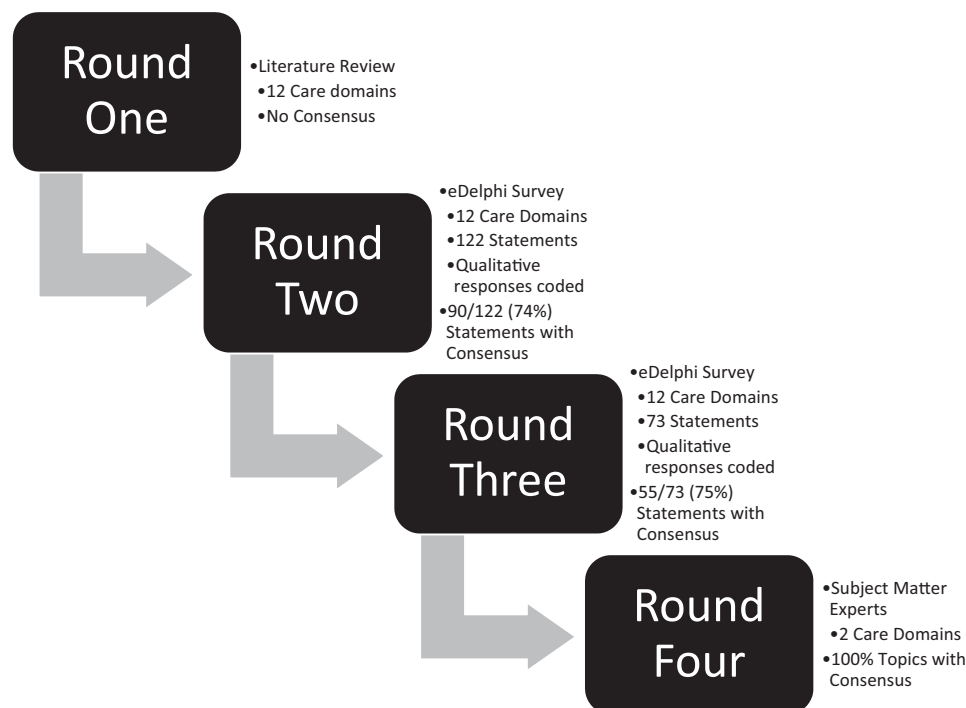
Round One

•Literature Review
•12 Care domains
•No Consensus

Round Two

•eDelphi Survey
•12 Care Domains
•122 Statements
•Qualitative responses coded
•90/122 (74%) Statements with Consensus

Round Three

•eDelphi Survey
•12 Care Domains
•73 Statements
•Qualitative responses coded
•55/73 (75%) Statements with Consensus

Round Four

•Subject Matter Experts
•2 Care Domains
•100% Topics with Consensus